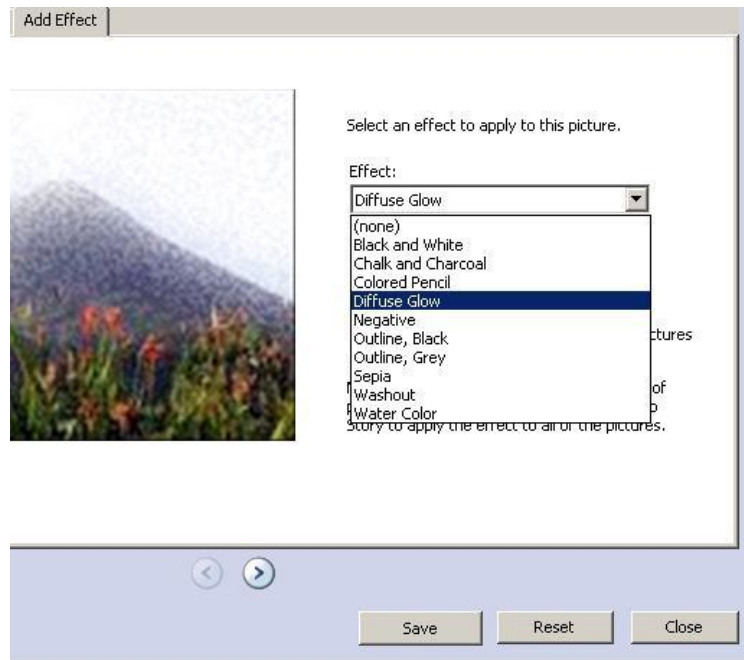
Add Effect

Select an effect to apply to this picture.

Effect:

Diffuse Glow

(none)
Black and White
Chalk and Charcoal
Colored Pencil
Diffuse Glow
Negative
Outline, Black
Outline, Grey
Sepia
Washout
Water Color

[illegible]ctures

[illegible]of
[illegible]p
Story to apply the effect to all of the pictures.

Save
Reset
Close